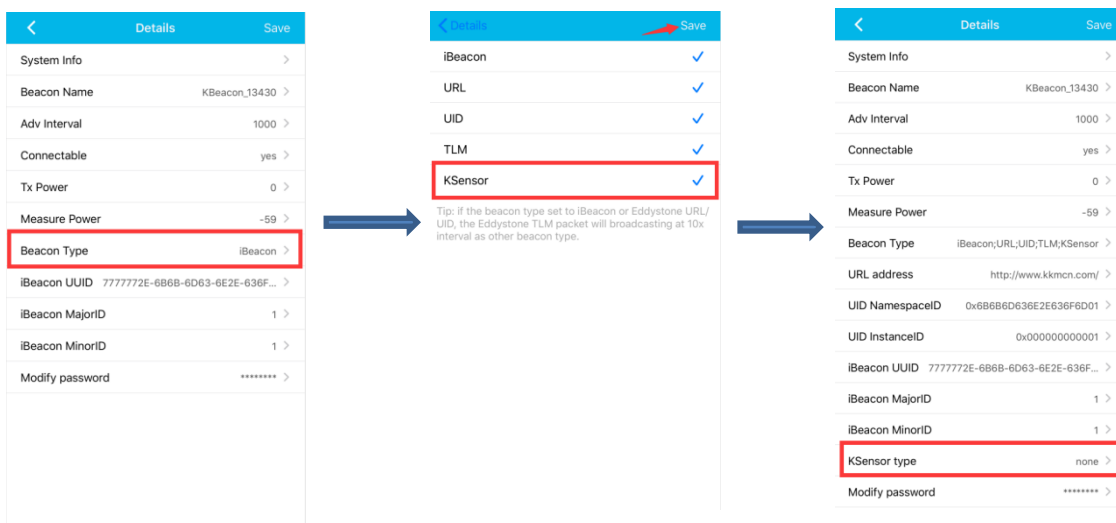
Details Save

System Info

Beacon Name KBeacon_13430

Adv Interval 1000

Connectable yes

Tx Power 0

Measure Power -59

Beacon Type iBeacon

iBeacon UUID 7777772E-6B6B-6D63-6E2E-636F...

iBeacon MajorID 1

iBeacon MinorID 1

Modify password ********

Details Save

iBeacon ✓

URL ✓

UID ✓

TLM ✓

KSensor ✓

Tip: if the beacon type set to iBeacon or Eddystone URL/UID, the Eddystone TLM packet will broadcasting at 10x interval as other beacon type.

Details Save

System Info

Beacon Name KBeacon_13430

Adv Interval 1000

Connectable yes

Tx Power 0

Measure Power -59

Beacon Type iBeacon;URL;UID;TLM;KSensor

URL address http://www.kkmcn.com/

UID NamespaceID 0x6B6B6D636E2E636F6D01

UID InstanceID 0x000000000001

iBeacon UUID 7777772E-6B6B-6D63-6E2E-636F...

iBeacon MajorID 1

iBeacon MinorID 1

KSensor type none

Modify password ********